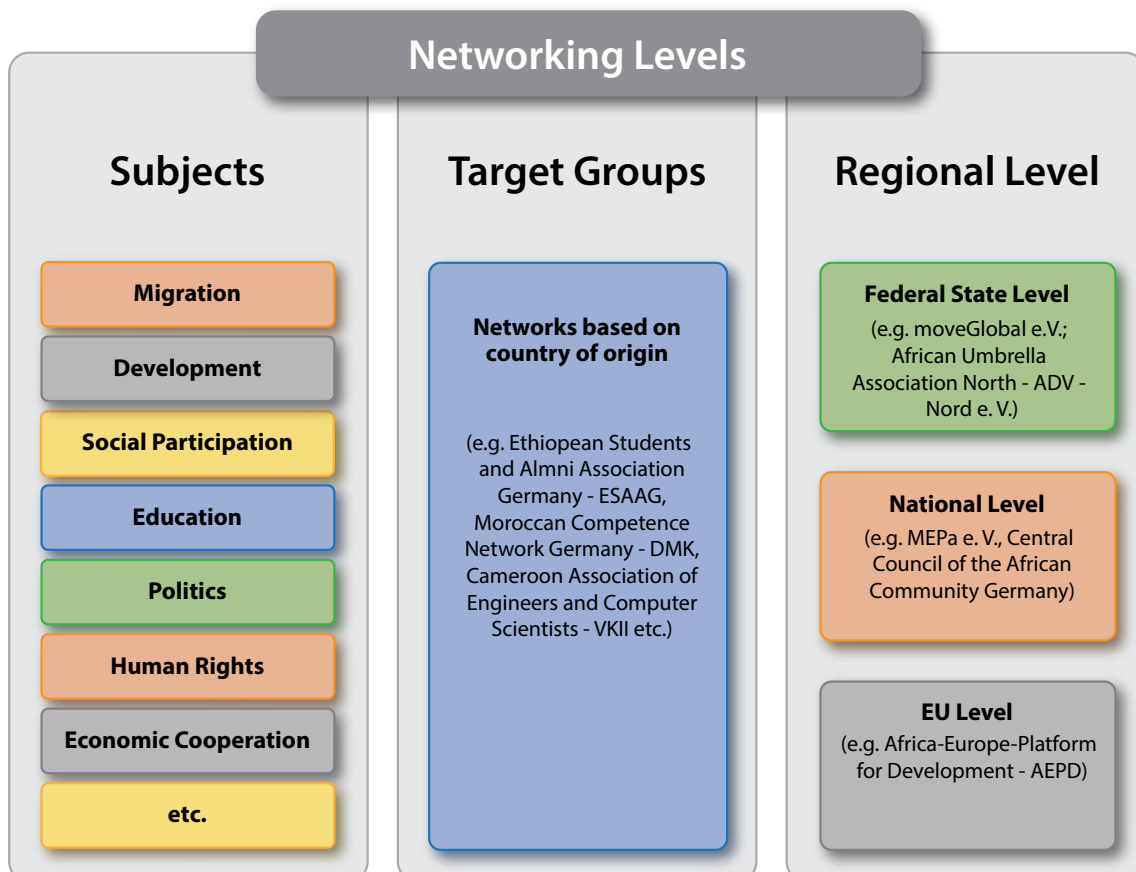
Networking Levels

Subjects

Migration

Development

Social Participation

Education

Politics

Human Rights

Economic Cooperation

etc.

Target Groups

Networks based on country of origin

(e.g. Ethiopean Students and Almni Association Germany - ESAAG, Moroccan Competence Network Germany - DMK, Cameroon Association of Engineers and Computer Scientists - VKII etc.)

Regional Level

Federal State Level
(e.g. moveGlobal e.V.; African Umbrella Association North - ADV - Nord e. V.)

National Level
(e.g. MEPa e. V., Central Council of the African Community Germany)

EU Level
(e.g. Africa-Europe-Platform for Development - AEPD)